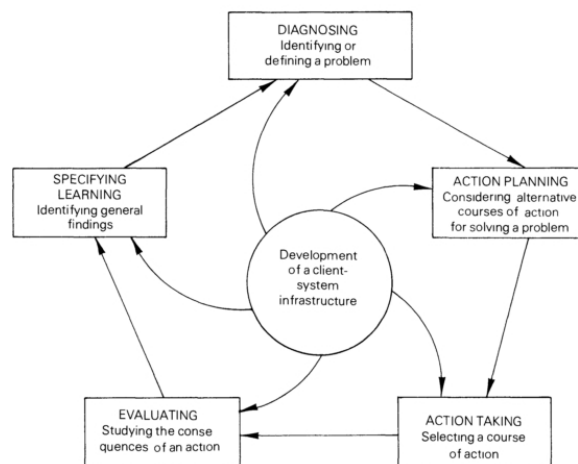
DIAGNOSING
Identifying or defining a problem

ACTION PLANNING
Considering alternative courses of action for solving a problem

ACTION TAKING
Selecting a course of action

EVALUATING
Studying the consequences of an action

SPECIFYING LEARNING
Identifying general findings

Development of a client-system infrastructure